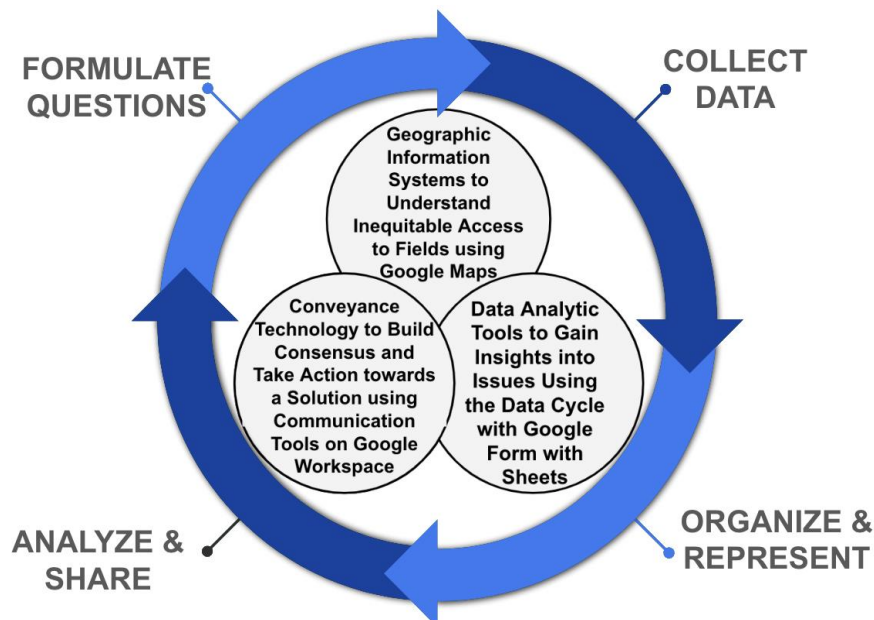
FORMULATE QUESTIONS

COLLECT DATA

Geographic Information Systems to Understand Inequitable Access to Fields using Google Maps

Conveyance Technology to Build Consensus and Take Action towards a Solution using Communication Tools on Google Workspace

Data Analytic Tools to Gain Insights into Issues Using the Data Cycle with Google Form with Sheets

ANALYZE & SHARE

ORGANIZE & REPRESENT